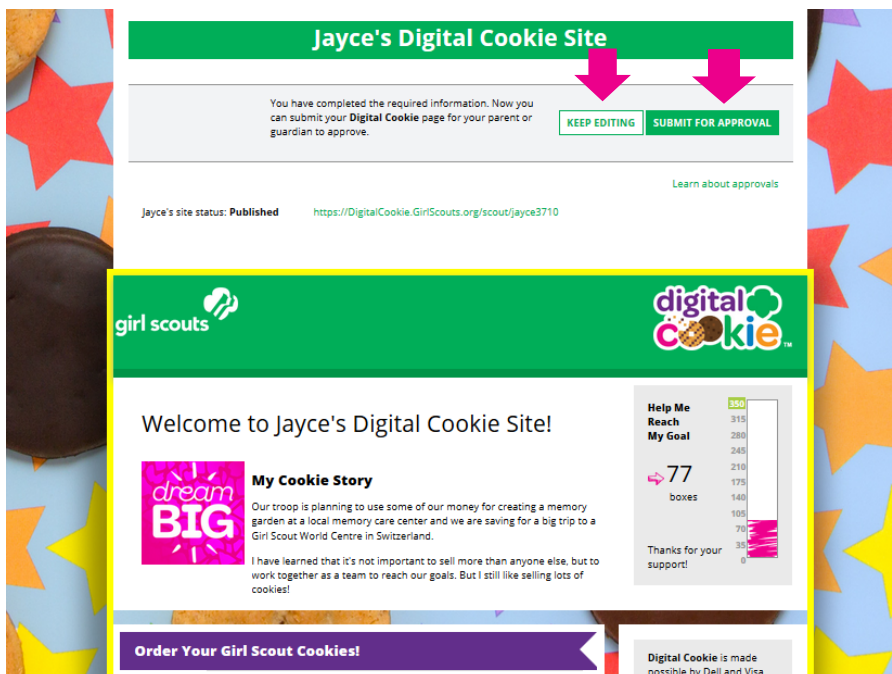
Jayce's Digital Cookie Site

You have completed the required information. Now you can submit your **Digital Cookie** page for your parent or guardian to approve.

KEEP EDITING

SUBMIT FOR APPROVAL

Learn about approvals

Jayce's site status: **Published**

https://DigitalCookie.GirlScouts.org/scout/jayce3710

girl scouts

digital cookie

Welcome to Jayce's Digital Cookie Site!

dream BIG

My Cookie Story

Our troop is planning to use some of our money for creating a memory garden at a local memory care center and we are saving for a big trip to a Girl Scout World Centre in Switzerland.

I have learned that it's not important to sell more than anyone else, but to work together as a team to reach our goals. But I still like selling lots of cookies!

Help Me Reach My Goal

77

boxes

Thanks for your support!

350
315
280
245
210
175
140
105
70
35
0

Order Your Girl Scout Cookies!

**Digital Cookie** is made possible by Dell and Visa